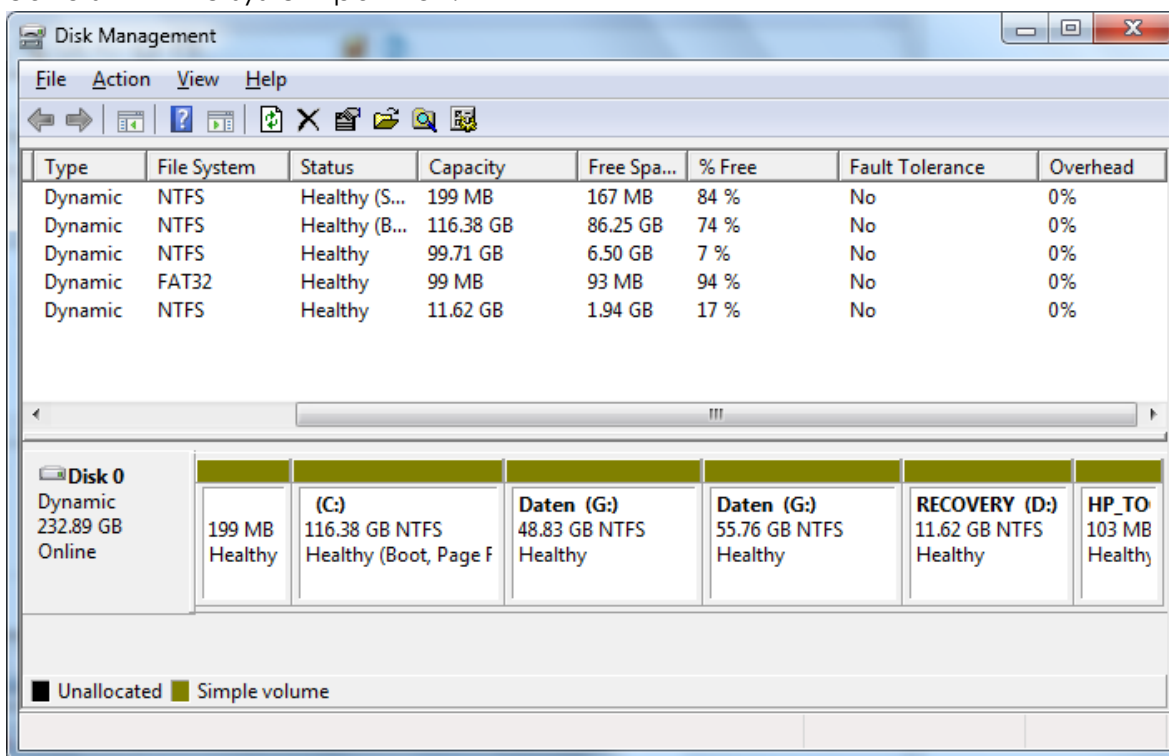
Disk Management

File Action View Help

| Type | File System | Status | Capacity | Free Spa... | % Free | Fault Tolerance | Overhead |
|---|---|---|---|---|---|---|---|
| Dynamic | NTFS | Healthy (S... | 199 MB | 167 MB | 84 % | No | 0% |
| Dynamic | NTFS | Healthy (B... | 116.38 GB | 86.25 GB | 74 % | No | 0% |
| Dynamic | NTFS | Healthy | 99.71 GB | 6.50 GB | 7 % | No | 0% |
| Dynamic | FAT32 | Healthy | 99 MB | 93 MB | 94 % | No | 0% |
| Dynamic | NTFS | Healthy | 11.62 GB | 1.94 GB | 17 % | No | 0% |

III

Disk 0
Dynamic
232.89 GB
Online

199 MB
Healthy

(C:)
116.38 GB NTFS
Healthy (Boot, Page F

Daten (G:)
48.83 GB NTFS
Healthy

Daten (G:)
55.76 GB NTFS
Healthy

RECOVERY (D:)
11.62 GB NTFS
Healthy

HP_TO
103 MB
Healthy

Unallocated Simple volume